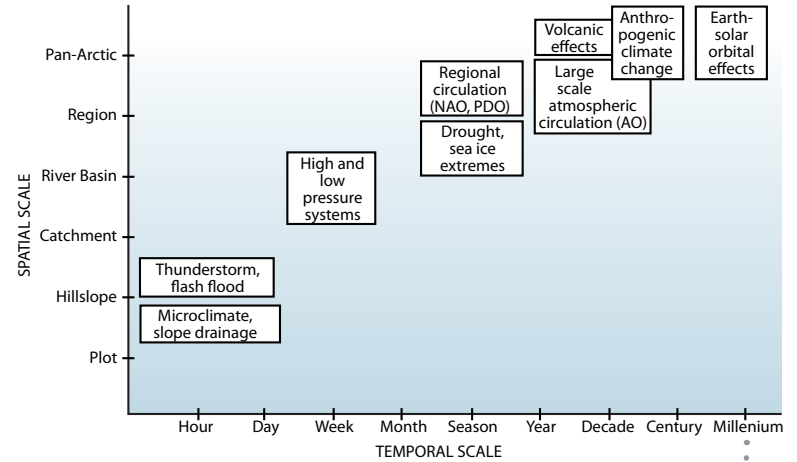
SPATIAL SCALE

Pan-Arctic
Region
River Basin
Catchment
Hillslope
Plot

Volcanic effects

Anthropogenic climate change

Earth-solar orbital effects

Regional circulation (NAO, PDO)

Large scale atmospheric circulation (AO)

Drought, sea ice extremes

High and low pressure systems

Thunderstorm, flash flood

Microclimate, slope drainage

Hour
Day
Week
Month
Season
Year
Decade
Century
Millenium

TEMPORAL SCALE